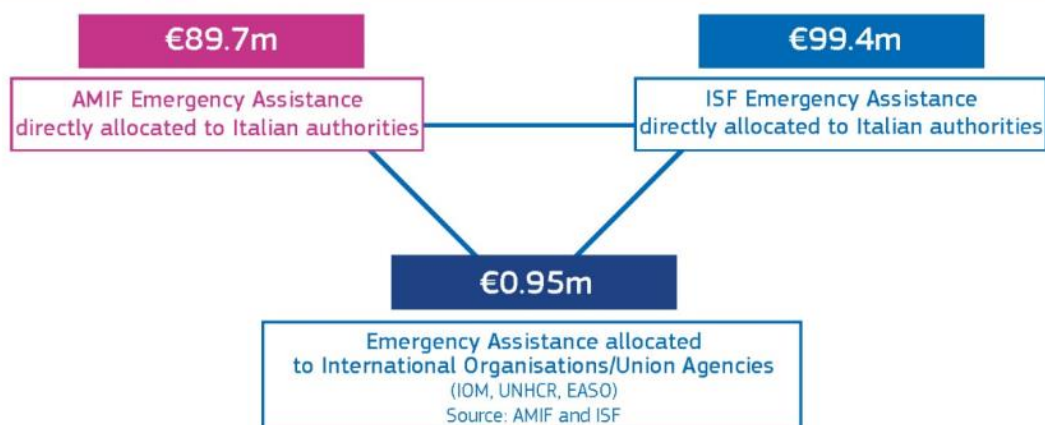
€89.7m

AMIF Emergency Assistance directly allocated to Italian authorities

€99.4m

ISF Emergency Assistance directly allocated to Italian authorities

€0.95m

Emergency Assistance allocated to International Organisations/Union Agencies
(IOM, UNHCR, EASO)
Source: AMIF and ISF